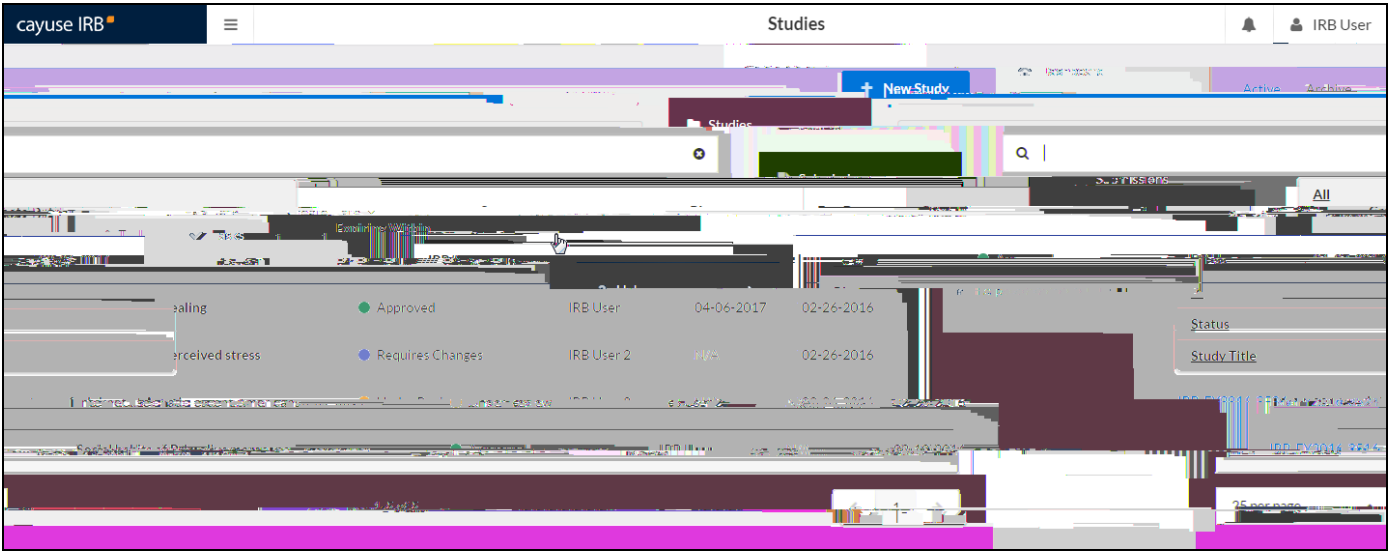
cayuse IRB

Studies

IRB User

+ New Study

Active Archive

Studies

Submissions

All

ealing Approved IRB User 04-06-2017 02-26-2016

erceived stress Requires Changes IRB User 2 N/A 02-26-2016

Status

Study Title

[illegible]

1

25 per page